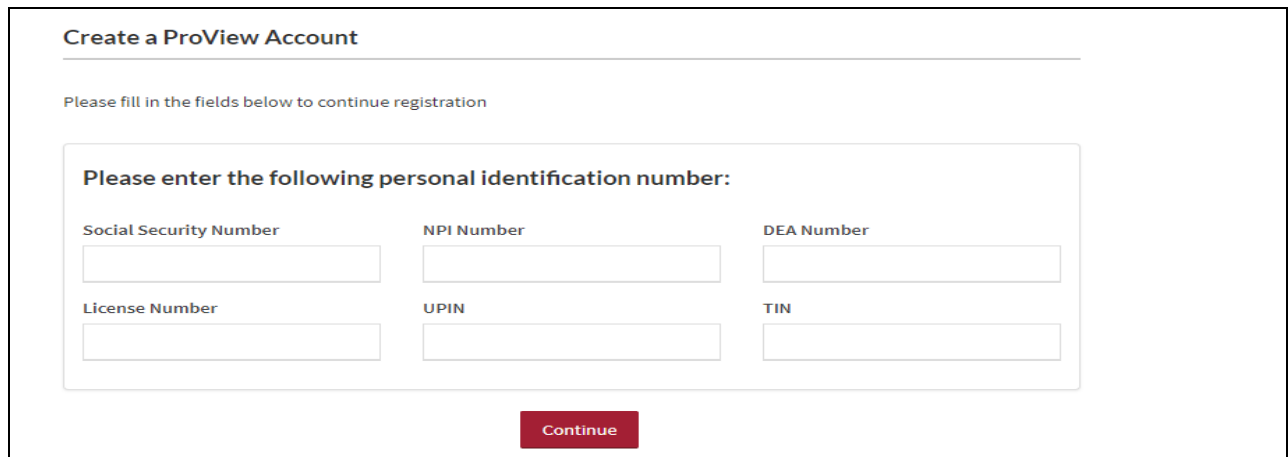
Create a ProView Account

Please fill in the fields below to continue registration

Please enter the following personal identification number:

Social Security Number

NPI Number

DEA Number

License Number

UPIN

TIN

Continue